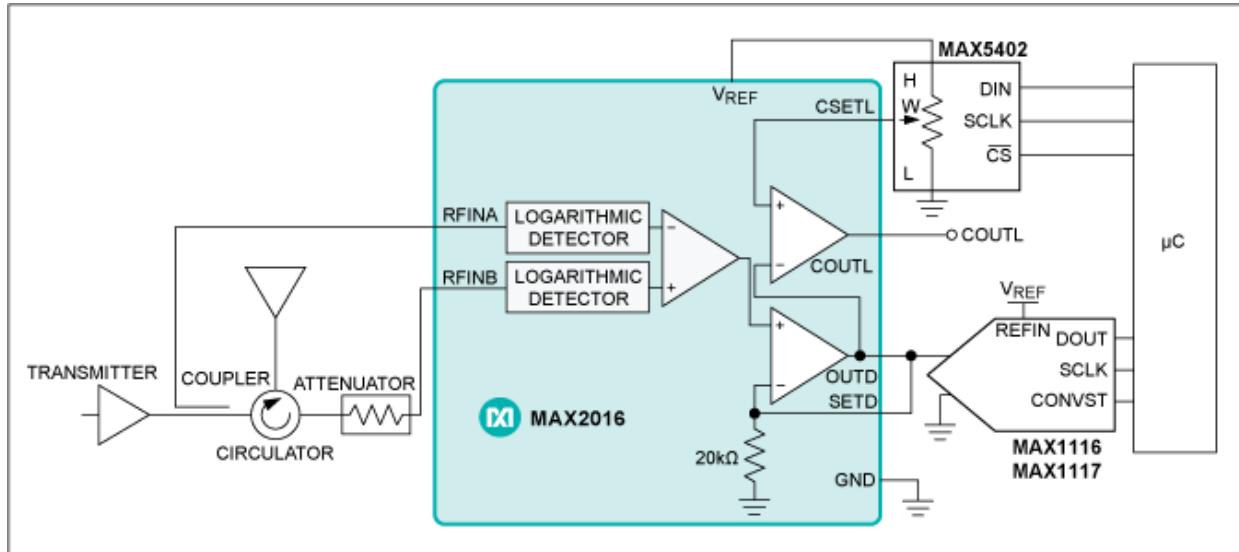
MAX5402
$V_{REF}$
H
W
L
CSETL
DIN
SCLK
$\overline{CS}$
μC
RFINA
LOGARITHMIC DETECTOR
RFINB
LOGARITHMIC DETECTOR
COUTL
COUTL
$V_{REF}$
REFIN
DOUT
SCLK
CONVST
TRANSMITTER
COUPLER
ATTENUATOR
CIRCULATOR
OUTD
SETD
MAX2016
20kΩ
GND
MAX1116
MAX1117